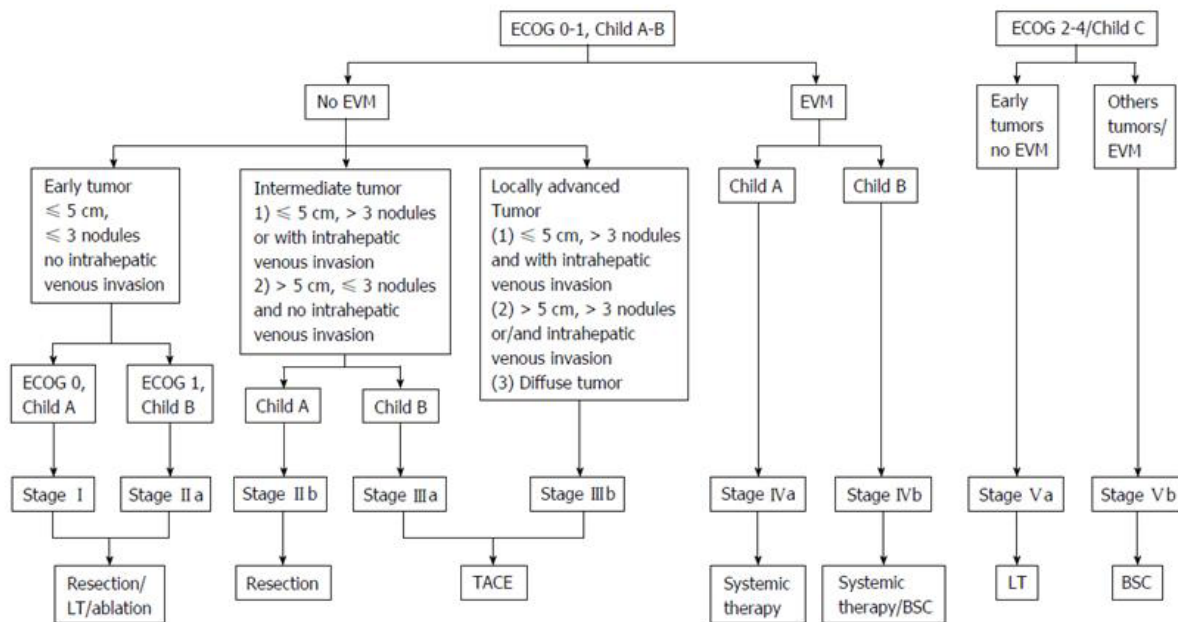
ECOG 0-1, Child A-B

ECOG 2-4/Child C

No EVM

EVM

Early tumors no EVM

Others tumors/ EVM

Early tumor ≤ 5 cm, ≤ 3 nodules no intrahepatic venous invasion

Intermediate tumor
1) ≤ 5 cm, > 3 nodules or with intrahepatic venous invasion
2) > 5 cm, ≤ 3 nodules and no intrahepatic venous invasion

Locally advanced Tumor
(1) ≤ 5 cm, > 3 nodules and with intrahepatic venous invasion
(2) > 5 cm, > 3 nodules or/and intrahepatic venous invasion
(3) Diffuse tumor

Child A

Child B

ECOG 0, Child A

ECOG 1, Child B

Child A

Child B

Stage Ⅰ

Stage Ⅱa

Stage Ⅱb

Stage Ⅲa

Stage Ⅲb

Stage Ⅳa

Stage Ⅳb

Stage Ⅴa

Stage Ⅴb

Resection/ LT/ablation

Resection

TACE

Systemic therapy

Systemic therapy/BSC

LT

BSC